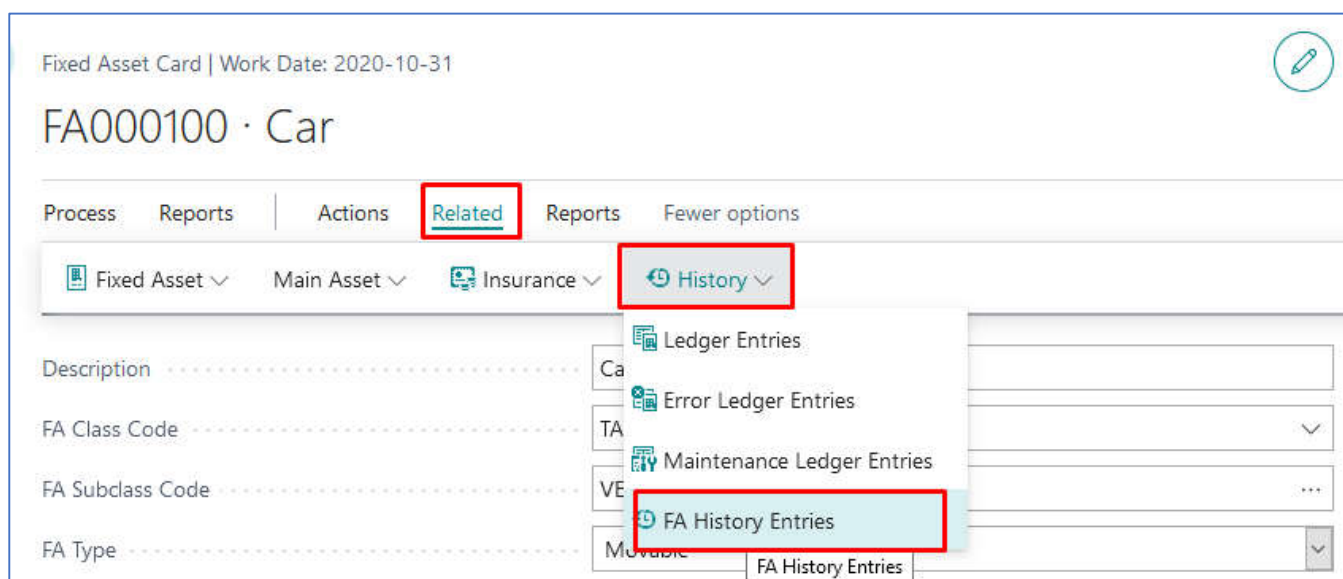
Fixed Asset Card | Work Date: 2020-10-31

FA000100 · Car

Process Reports Actions Related Reports Fewer options

Fixed Asset Main Asset Insurance History

Ledger Entries
Error Ledger Entries
Maintenance Ledger Entries
FA History Entries

Description Ca
FA Class Code TA
FA Subclass Code VE
FA Type Movable

FA History Entries